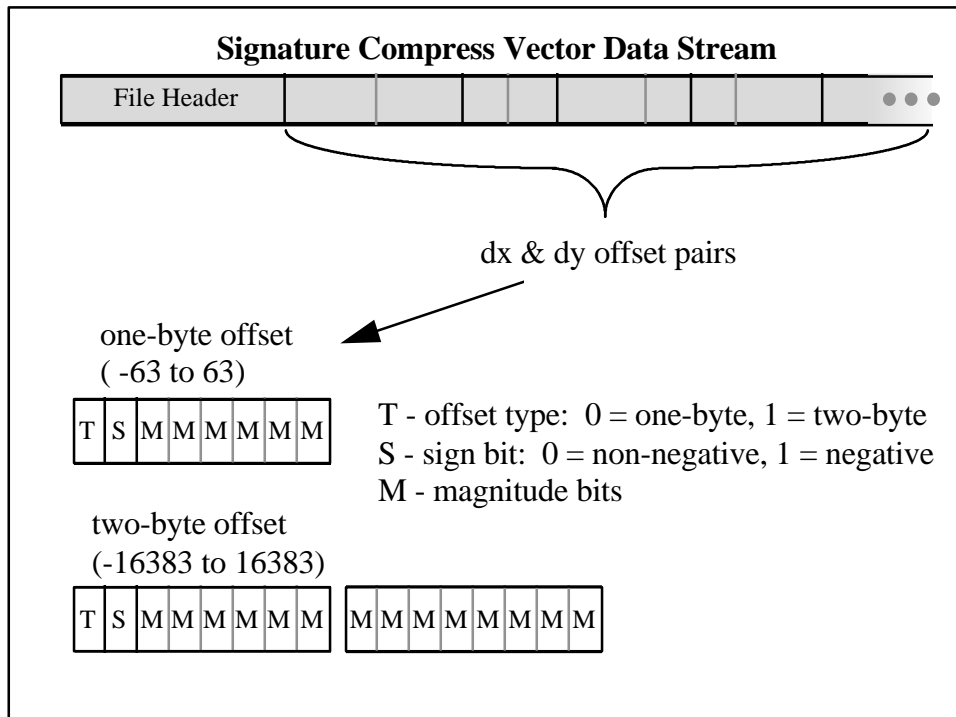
Signature Compress Vector Data Stream

File Header

dx & dy offset pairs

one-byte offset
( -63 to 63)

| T | S | M | M | M | M | M | M |
|---|---|---|---|---|---|---|---|

T - offset type: 0 = one-byte, 1 = two-byte
S - sign bit: 0 = non-negative, 1 = negative
M - magnitude bits

two-byte offset
(-16383 to 16383)

| T | S | M | M | M | M | M | M |
|---|---|---|---|---|---|---|---|

| M | M | M | M | M | M | M | M |
|---|---|---|---|---|---|---|---|